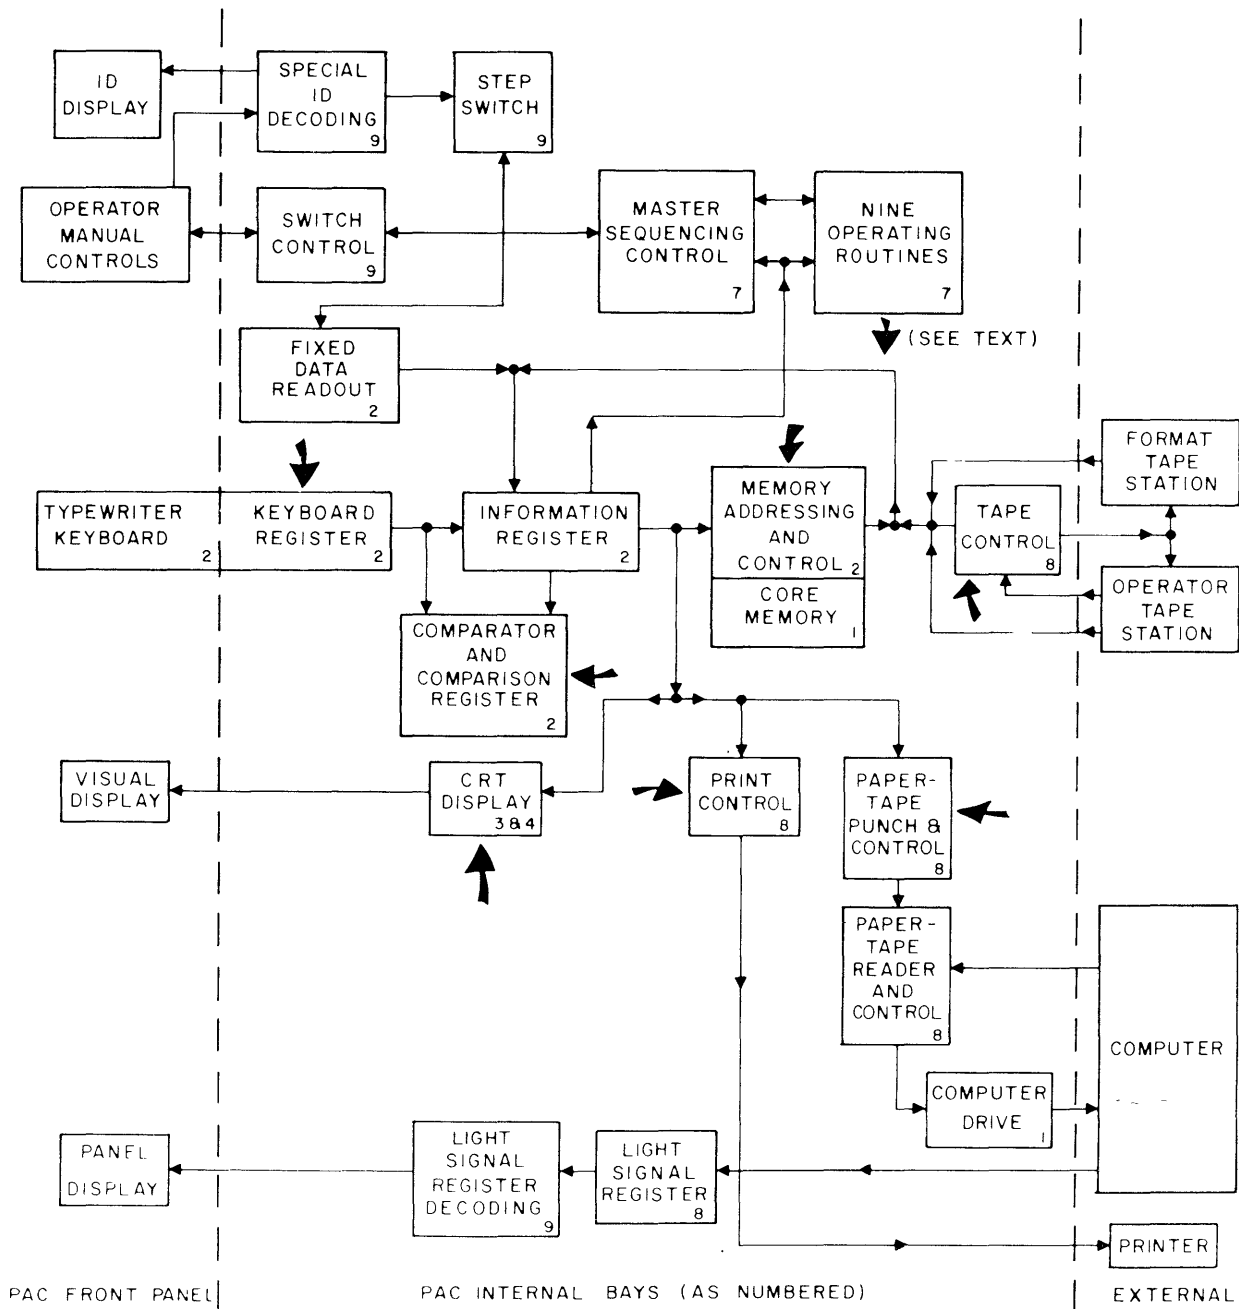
ID DISPLAY

SPECIAL ID DECODING 9

STEP SWITCH 9

OPERATOR MANUAL CONTROLS

SWITCH CONTROL 9

MASTER SEQUENCING CONTROL 7

NINE OPERATING ROUTINES 7

(SEE TEXT)

FIXED DATA READOUT 2

TYPEWRITER KEYBOARD 2

KEYBOARD REGISTER 2

INFORMATION REGISTER 2

MEMORY ADDRESSING AND CONTROL 2

CORE MEMORY 1

FORMAT TAPE STATION

TAPE CONTROL 8

OPERATOR TAPE STATION

COMPARATOR AND COMPARISON REGISTER 2

VISUAL DISPLAY

CRT DISPLAY 3&4

PRINT CONTROL 8

PAPER-TAPE PUNCH & CONTROL 8

PAPER-TAPE READER AND CONTROL 8

COMPUTER

COMPUTER DRIVE 1

PANEL DISPLAY

LIGHT SIGNAL REGISTER DECODING 9

LIGHT SIGNAL REGISTER 8

PRINTER

PAC FRONT PANEL

PAC INTERNAL BAYS (AS NUMBERED)

EXTERNAL